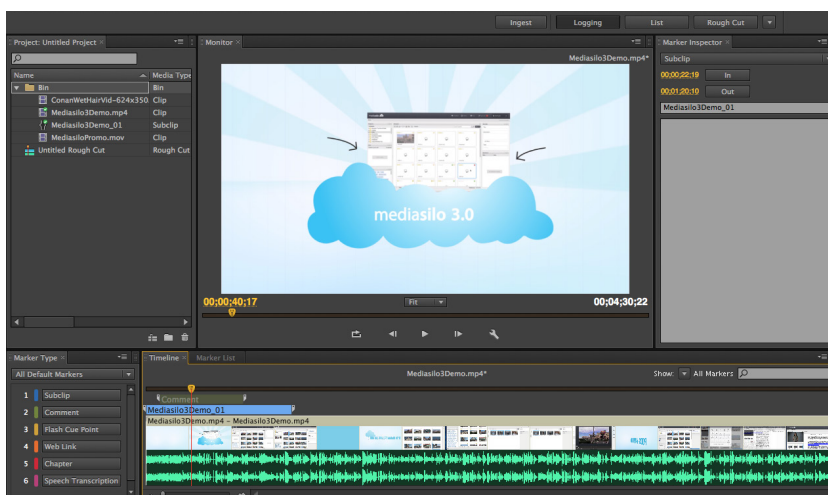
Ingest Logging List Rough Cut

Project: Untitled Project ×

| Name | Media Type |
|---|---|
| Bin | Bin |
| ConanWetHairVid–624x350 | Clip |
| Mediasilo3Demo.mp4 | Clip |
| Mediasilo3Demo_01 | Subclip |
| MediasiloPromo.mov | Clip |
| Untitled Rough Cut | Rough Cut |

Monitor ×

Mediasilo3Demo.mp4*

mediasilo 3.0

00;00;40;17 Fit 00;04;30;22

Marker Inspector ×

Subclip

00;00;22;19 In

00;01;20;10 Out

Mediasilo3Demo_01

Marker Type ×

All Default Markers

1 Subclip
2 Comment
3 Flash Cue Point
4 Web Link
5 Chapter
6 Speech Transcription

Timeline × Marker List

Mediasilo3Demo.mp4*

Show: All Markers

Comment

Mediasilo3Demo_01

Mediasilo3Demo.mp4 – Mediasilo3Demo.mp4